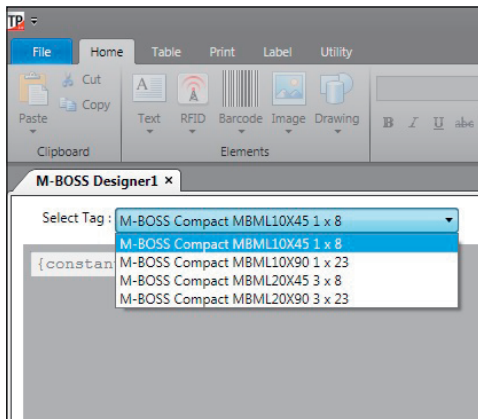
TP

File Home Table Print Label Utility

Paste Cut Copy

Clipboard

Text RFID Barcode Image Drawing

Elements

B I U abc

M-BOSS Designer1 ×

Select Tag : M-BOSS Compact MBML10X45 1 x 8

M-BOSS Compact MBML10X45 1 x 8
M-BOSS Compact MBML10X90 1 x 23
M-BOSS Compact MBML20X45 3 x 8
M-BOSS Compact MBML20X90 3 x 23

{constan